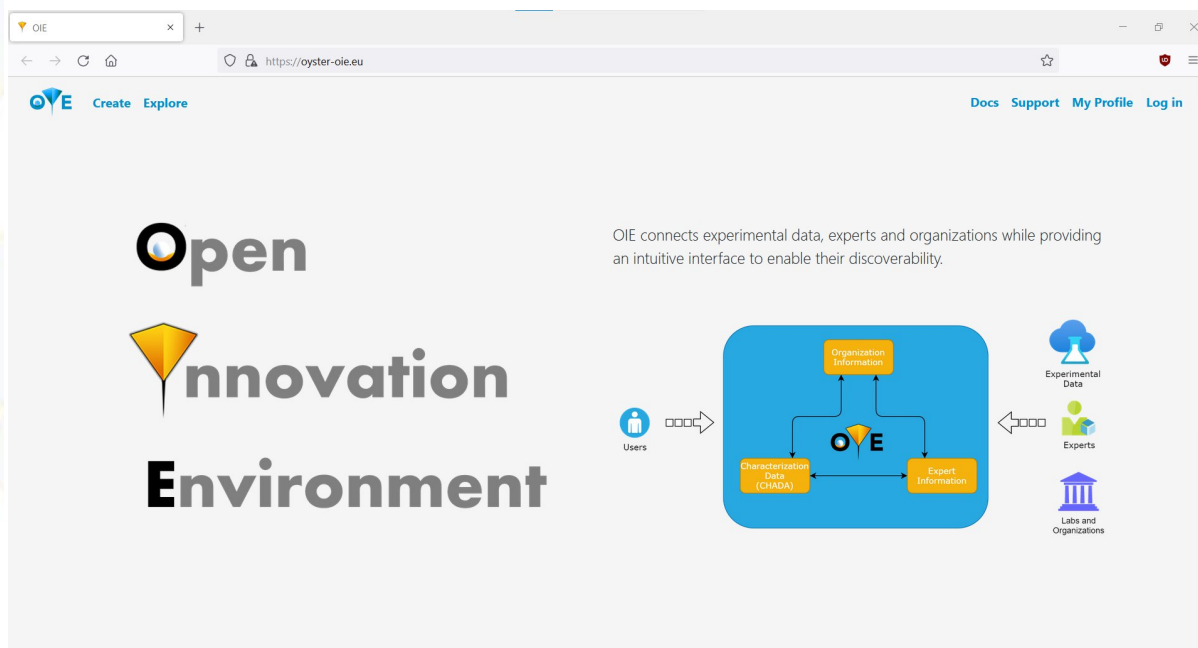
OIE ×

https://oyster-oie.eu

OIE Create Explore

Docs Support My Profile Log in

Open

nnovation

Environment

OIE connects experimental data, experts and organizations while providing an intuitive interface to enable their discoverability.

Organization Information

OIE

Characterization Data (CHADA)

Expert Information

Users

Experimental Data

Experts

Labs and Organizations